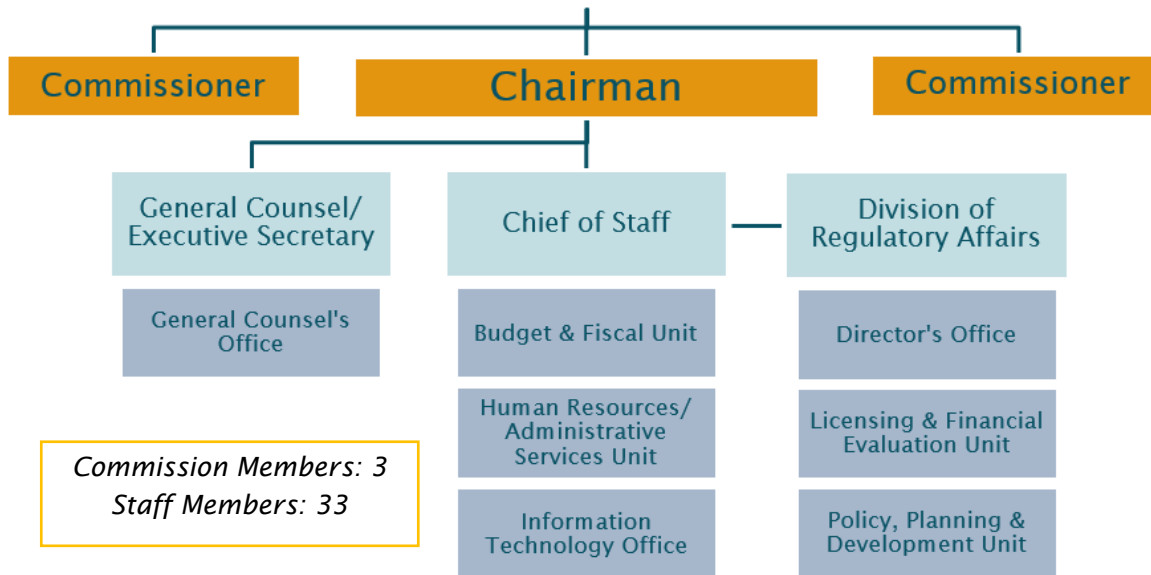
Commissioner

Chairman

Commissioner

General Counsel/ Executive Secretary

General Counsel's Office

Chief of Staff

Budget & Fiscal Unit

Human Resources/ Administrative Services Unit

Information Technology Office

Division of Regulatory Affairs

Director's Office

Licensing & Financial Evaluation Unit

Policy, Planning & Development Unit

Commission Members: 3
Staff Members: 33